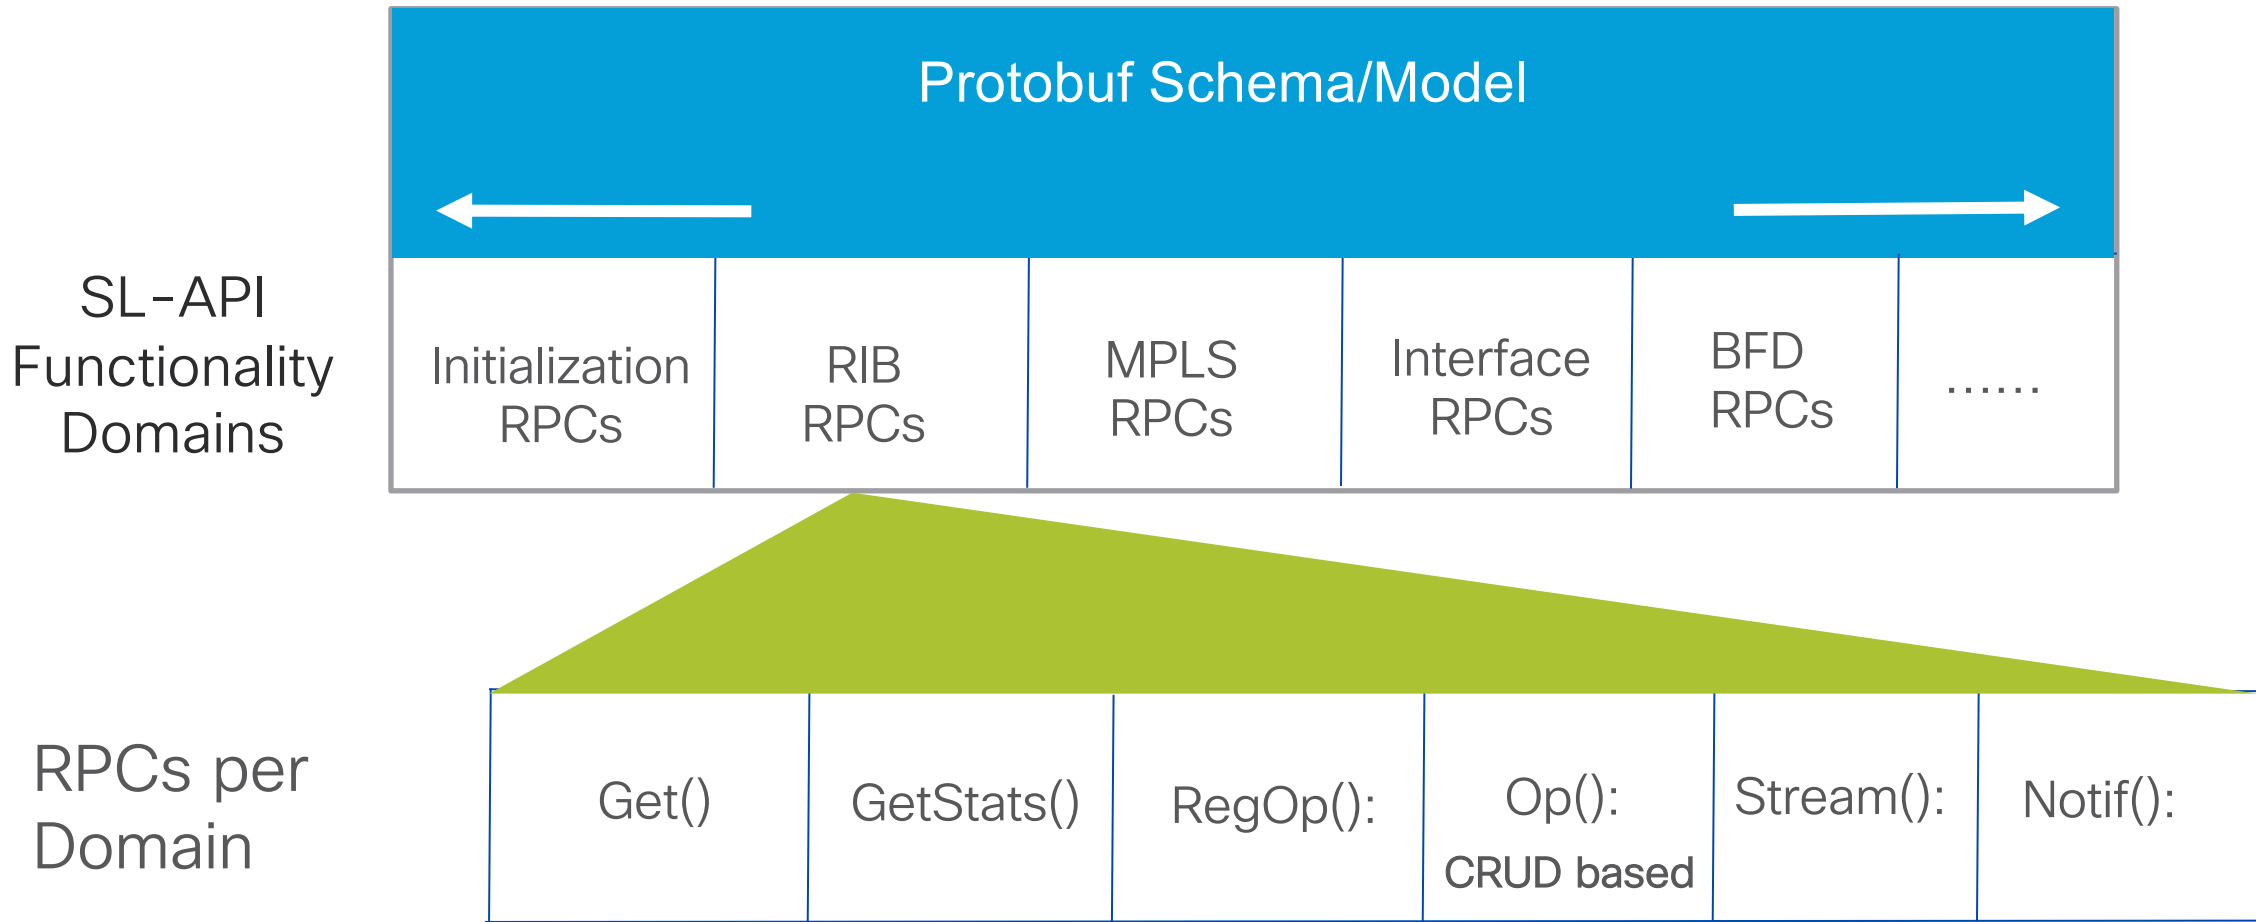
Protobuf Schema/Model

SL-API Functionality Domains

| Initialization RPCs | RIB RPCs | MPLS RPCs | Interface RPCs | BFD RPCs | ...... |
|---|---|---|---|---|---|

RPCs per Domain

| Get() | GetStats() | RegOp(): | Op(): CRUD based | Stream(): | Notif(): |
|---|---|---|---|---|---|